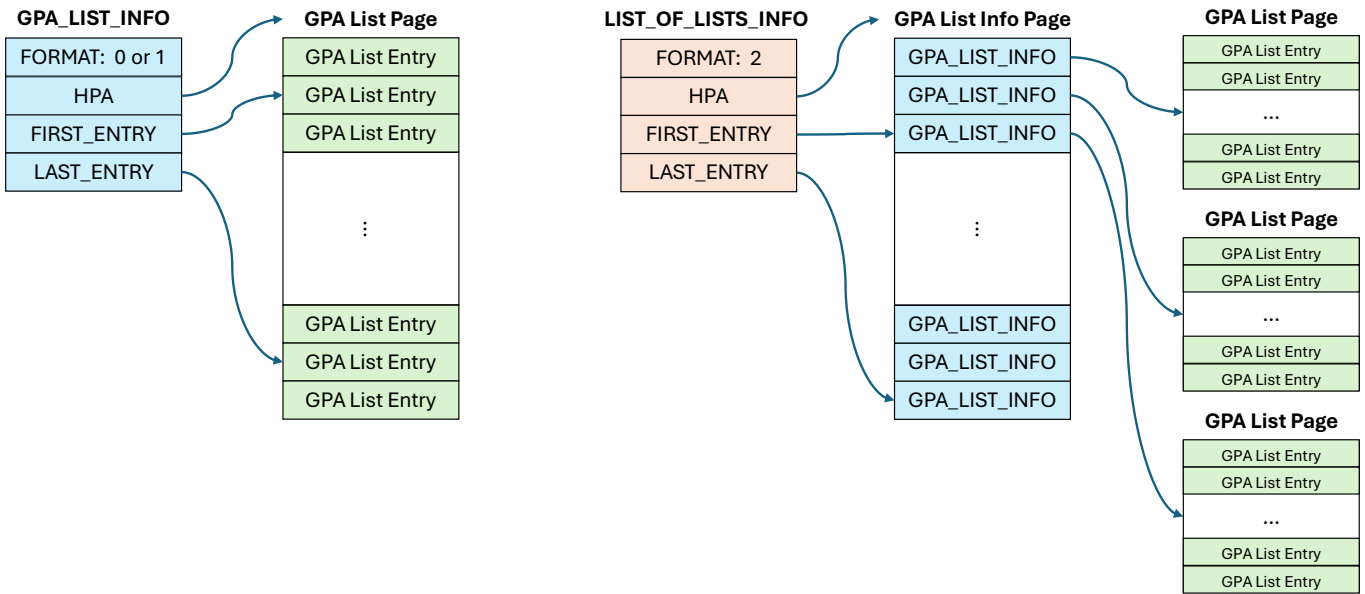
GPA_LIST_INFO

FORMAT: 0 or 1
HPA
FIRST_ENTRY
LAST_ENTRY

GPA List Page

GPA List Entry
GPA List Entry
GPA List Entry
⋮
GPA List Entry
GPA List Entry
GPA List Entry

LIST_OF_LISTS_INFO

FORMAT: 2
HPA
FIRST_ENTRY
LAST_ENTRY

GPA List Info Page

GPA_LIST_INFO
GPA_LIST_INFO
GPA_LIST_INFO
⋮
GPA_LIST_INFO
GPA_LIST_INFO
GPA_LIST_INFO

GPA List Page

GPA List Entry
GPA List Entry
...
GPA List Entry
GPA List Entry

GPA List Page

GPA List Entry
GPA List Entry
...
GPA List Entry
GPA List Entry

GPA List Page

GPA List Entry
GPA List Entry
...
GPA List Entry
GPA List Entry